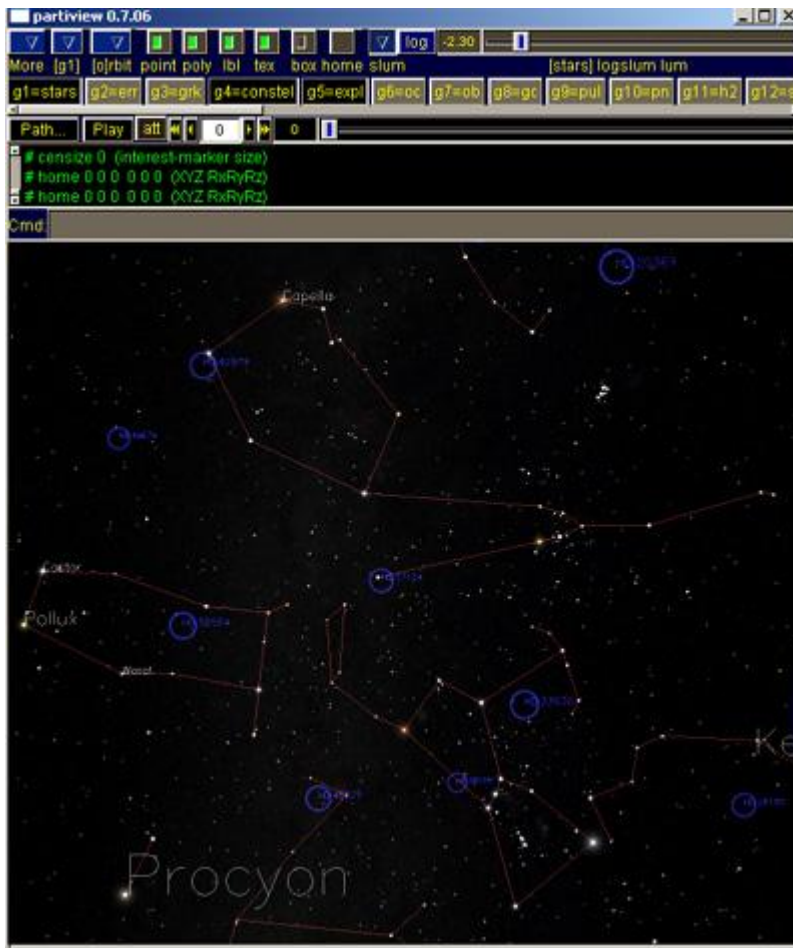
partiview 0.7.06

log -2.30

More [g1] [o]rbit point poly lbl tex box home slum [stars] logslum lum

g1=stars g2=err g3=grk g4=constel g5=expl g6=oc g7=ob g8=gc g9=pul g10=pn g11=h2 g12=s

Path... Play att 0 0

# censize 0 (interest-marker size)
# home 0 0 0 0 0 0 (XYZ RxRyRz)
# home 0 0 0 0 0 0 (XYZ RxRyRz)

Cmd:

Capella

Castor

Pollux

Wasat

Ke

Procyon